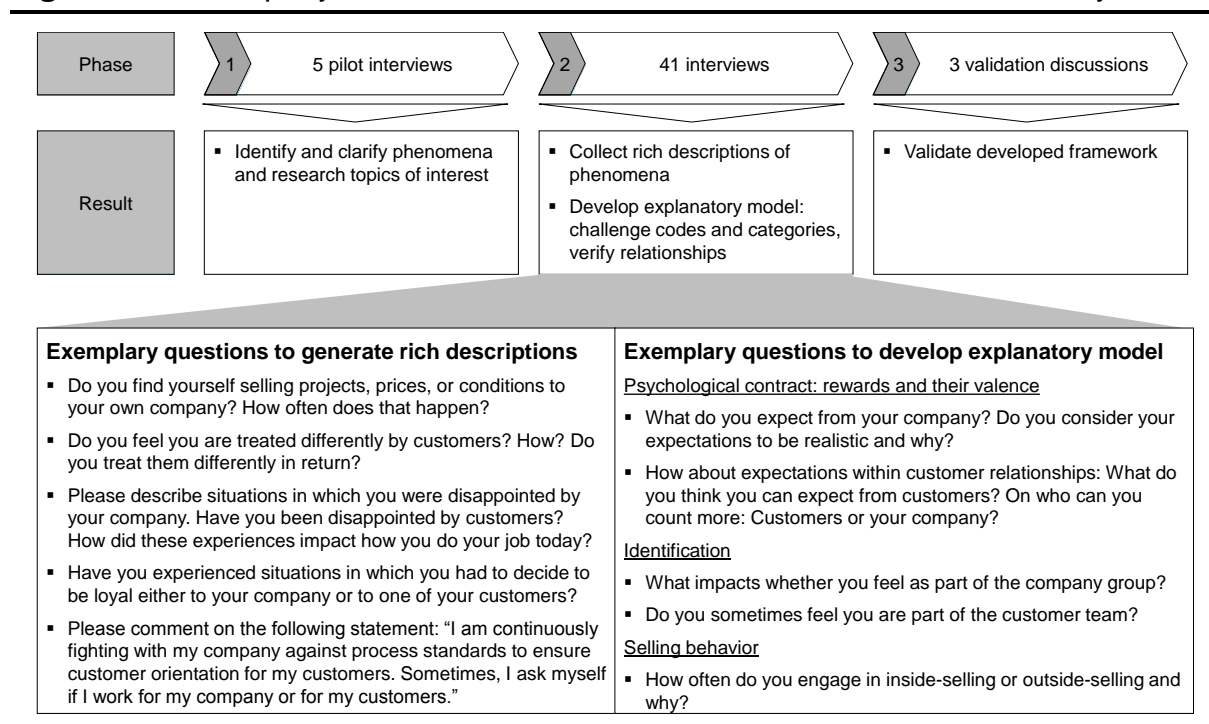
Phase

1 5 pilot interviews

2 41 interviews

3 3 validation discussions

Result

▪ Identify and clarify phenomena and research topics of interest

▪ Collect rich descriptions of phenomena

▪ Develop explanatory model: challenge codes and categories, verify relationships

▪ Validate developed framework

**Exemplary questions to generate rich descriptions**

▪ Do you find yourself selling projects, prices, or conditions to your own company? How often does that happen?

▪ Do you feel you are treated differently by customers? How? Do you treat them differently in return?

▪ Please describe situations in which you were disappointed by your company. Have you been disappointed by customers? How did these experiences impact how you do your job today?

▪ Have you experienced situations in which you had to decide to be loyal either to your company or to one of your customers?

▪ Please comment on the following statement: "I am continuously fighting with my company against process standards to ensure customer orientation for my customers. Sometimes, I ask myself if I work for my company or for my customers."

**Exemplary questions to develop explanatory model**

Psychological contract: rewards and their valence

▪ What do you expect from your company? Do you consider your expectations to be realistic and why?

▪ How about expectations within customer relationships: What do you think you can expect from customers? On who can you count more: Customers or your company?

Identification

▪ What impacts whether you feel as part of the company group?

▪ Do you sometimes feel you are part of the customer team?

Selling behavior

▪ How often do you engage in inside-selling or outside-selling and why?